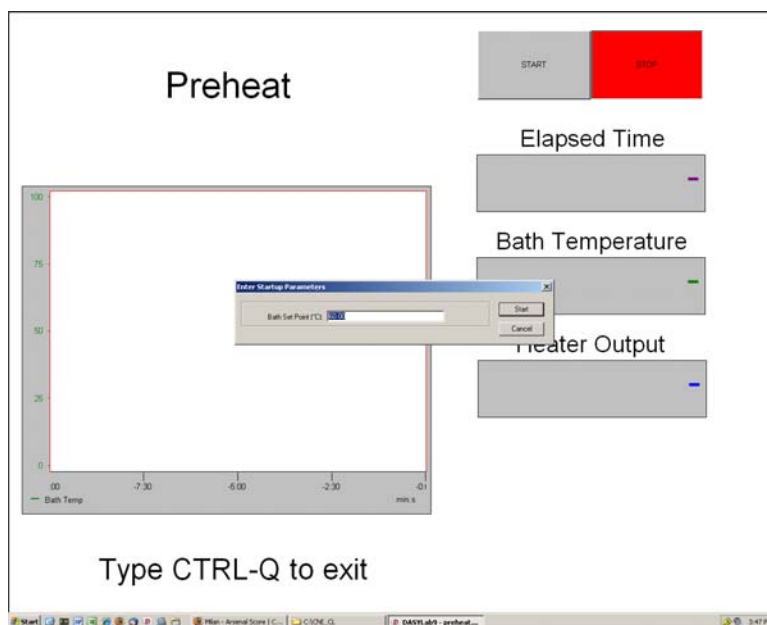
Preheat

START

STOP

Elapsed Time

Bath Temperature

Heater Output

100

75

50

25

0

:00

-7:30

-5:00

-2:30

-0:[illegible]

Bath Temp

min:s

Enter Startup Parameters

Bath Set Point (°C): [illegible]

Start

Cancel

Type CTRL-Q to exit

Start

Milan - Arsenal Score | C...

C:\CNE_CL

DASYLab9 - preheat...

3:47 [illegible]